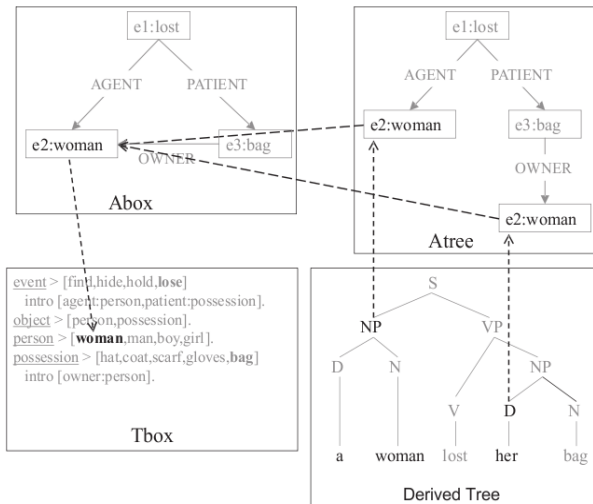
e1:lost

AGENT PATIENT

e2:woman e3:bag

OWNER

Abox

e1:lost

AGENT PATIENT

e2:woman e3:bag

OWNER

e2:woman

Atree

event > [find,hide,hold,**lose**]
intro [agent:person,patient:possession].
object > [person,possession].
person > [**woman**,man,boy,girl].
possession > [hat,coat,scarf,gloves,**bag**]
intro [owner:person].

Tbox

S

NP VP

D N NP

V D N

a woman lost her bag

Derived Tree